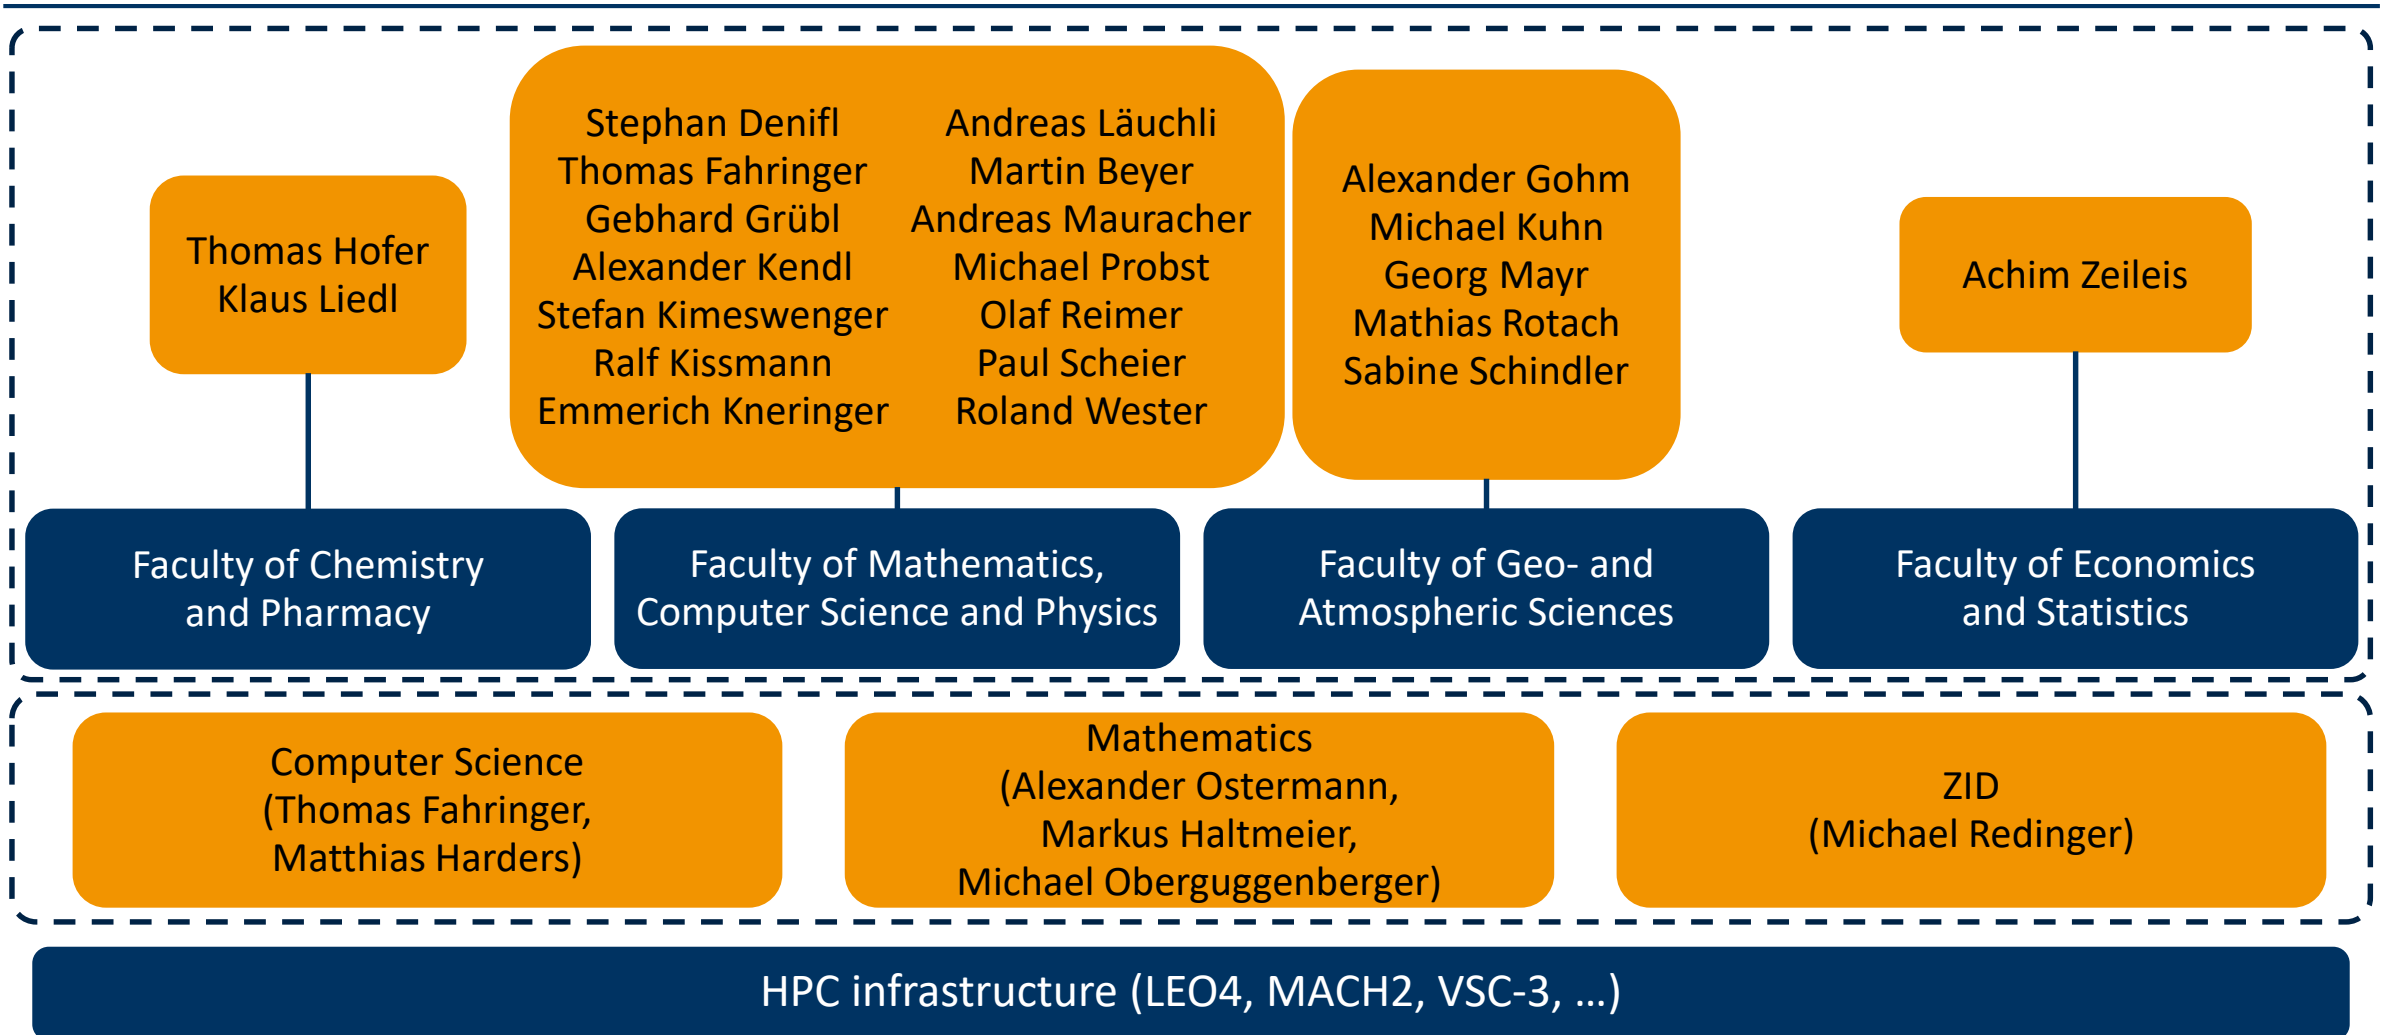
Thomas Hofer
Klaus Liedl

Stephan Denifl
Thomas Fahringer
Gebhard Grübl
Alexander Kendl
Stefan Kimeswenger
Ralf Kissmann
Emmerich Kneringer

Andreas Läuchli
Martin Beyer
Andreas Mauracher
Michael Probst
Olaf Reimer
Paul Scheier
Roland Wester

Alexander Gohm
Michael Kuhn
Georg Mayr
Mathias Rotach
Sabine Schindler

Achim Zeileis

Faculty of Chemistry and Pharmacy

Faculty of Mathematics, Computer Science and Physics

Faculty of Geo- and Atmospheric Sciences

Faculty of Economics and Statistics

Computer Science (Thomas Fahringer, Matthias Harders)

Mathematics (Alexander Ostermann, Markus Haltmeier, Michael Oberguggenberger)

ZID (Michael Redinger)

HPC infrastructure (LEO4, MACH2, VSC-3, ...)